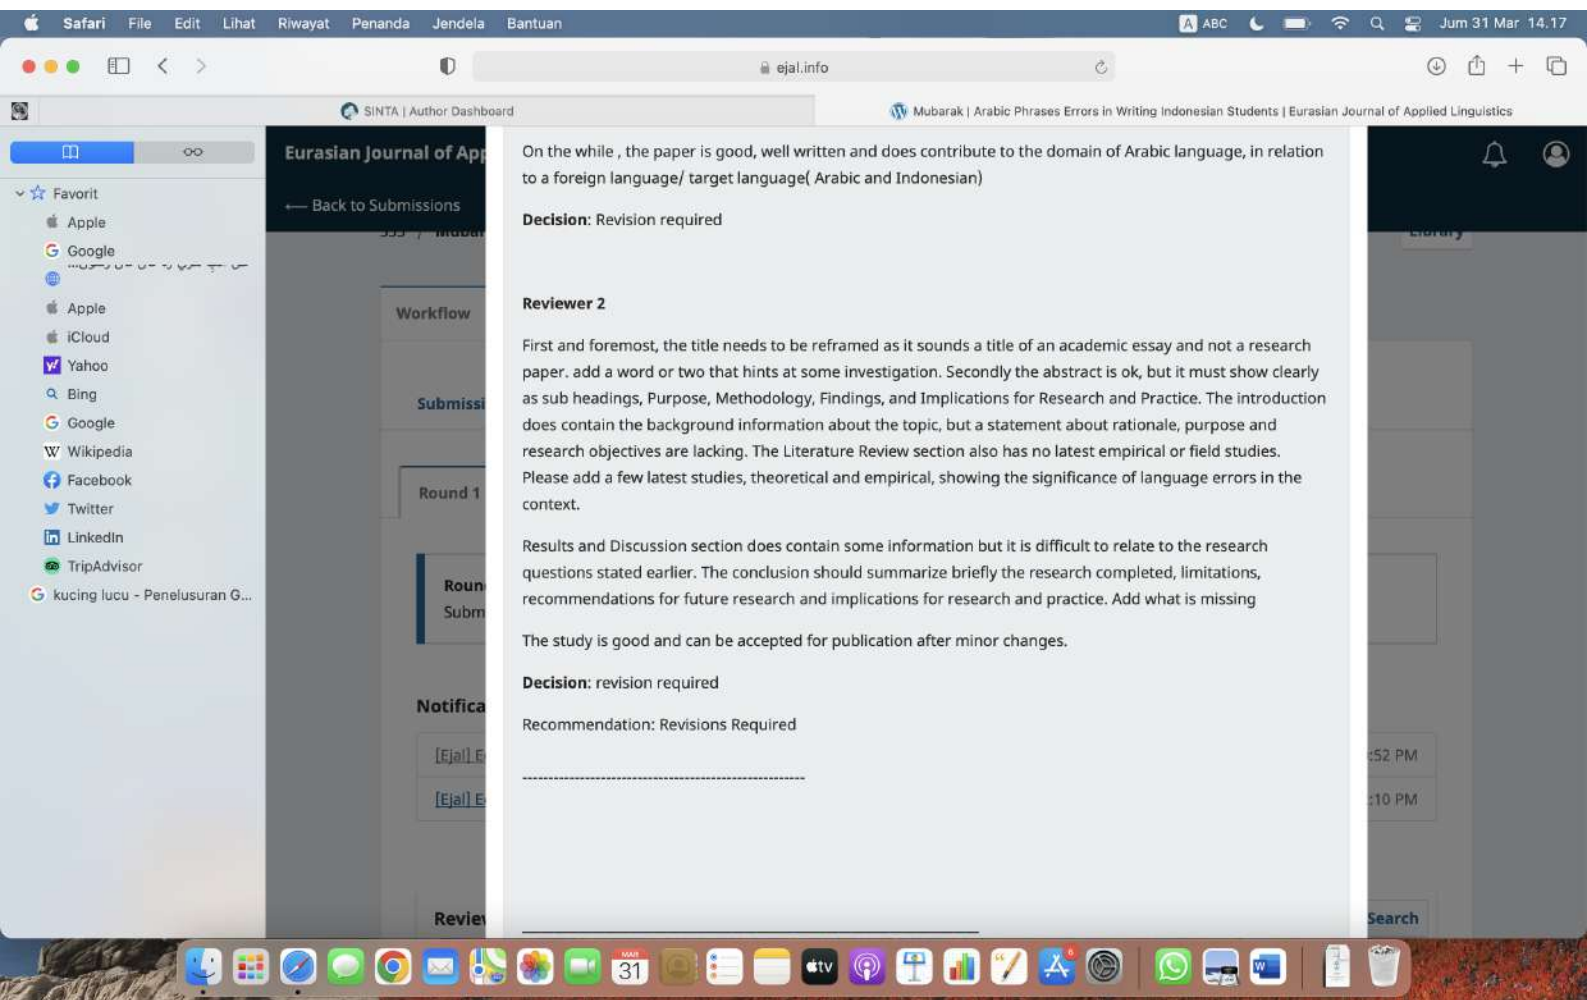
Safari File Edit Lihat Riwayat Penanda Jendela Bantuan

ABC Jum 31 Mar 14.17

ejal.info

SINTA | Author Dashboard

Mubarak | Arabic Phrases Errors in Writing Indonesian Students | Eurasian Journal of Applied Linguistics

Favorit
Apple
Google
Apple
iCloud
Yahoo
Bing
Google
Wikipedia
Facebook
Twitter
LinkedIn
TripAdvisor
kucing lucu - Penelusuran G...

Eurasian Journal of App

← Back to Submissions

Workflow

Submissi

Round 1

Roun
Subm

Notifica

[Ejal] E
[Ejal] E

Revie

:52 PM
:10 PM

Search

On the while , the paper is good, well written and does contribute to the domain of Arabic language, in relation to a foreign language/ target language( Arabic and Indonesian)

Decision: Revision required

Reviewer 2

First and foremost, the title needs to be reframed as it sounds a title of an academic essay and not a research paper. add a word or two that hints at some investigation. Secondly the abstract is ok, but it must show clearly as sub headings, Purpose, Methodology, Findings, and Implications for Research and Practice. The introduction does contain the background information about the topic, but a statement about rationale, purpose and research objectives are lacking. The Literature Review section also has no latest empirical or field studies. Please add a few latest studies, theoretical and empirical, showing the significance of language errors in the context.

Results and Discussion section does contain some information but it is difficult to relate to the research questions stated earlier. The conclusion should summarize briefly the research completed, limitations, recommendations for future research and implications for research and practice. Add what is missing

The study is good and can be accepted for publication after minor changes.

Decision: revision required

Recommendation: Revisions Required

------------------------------------------------------------